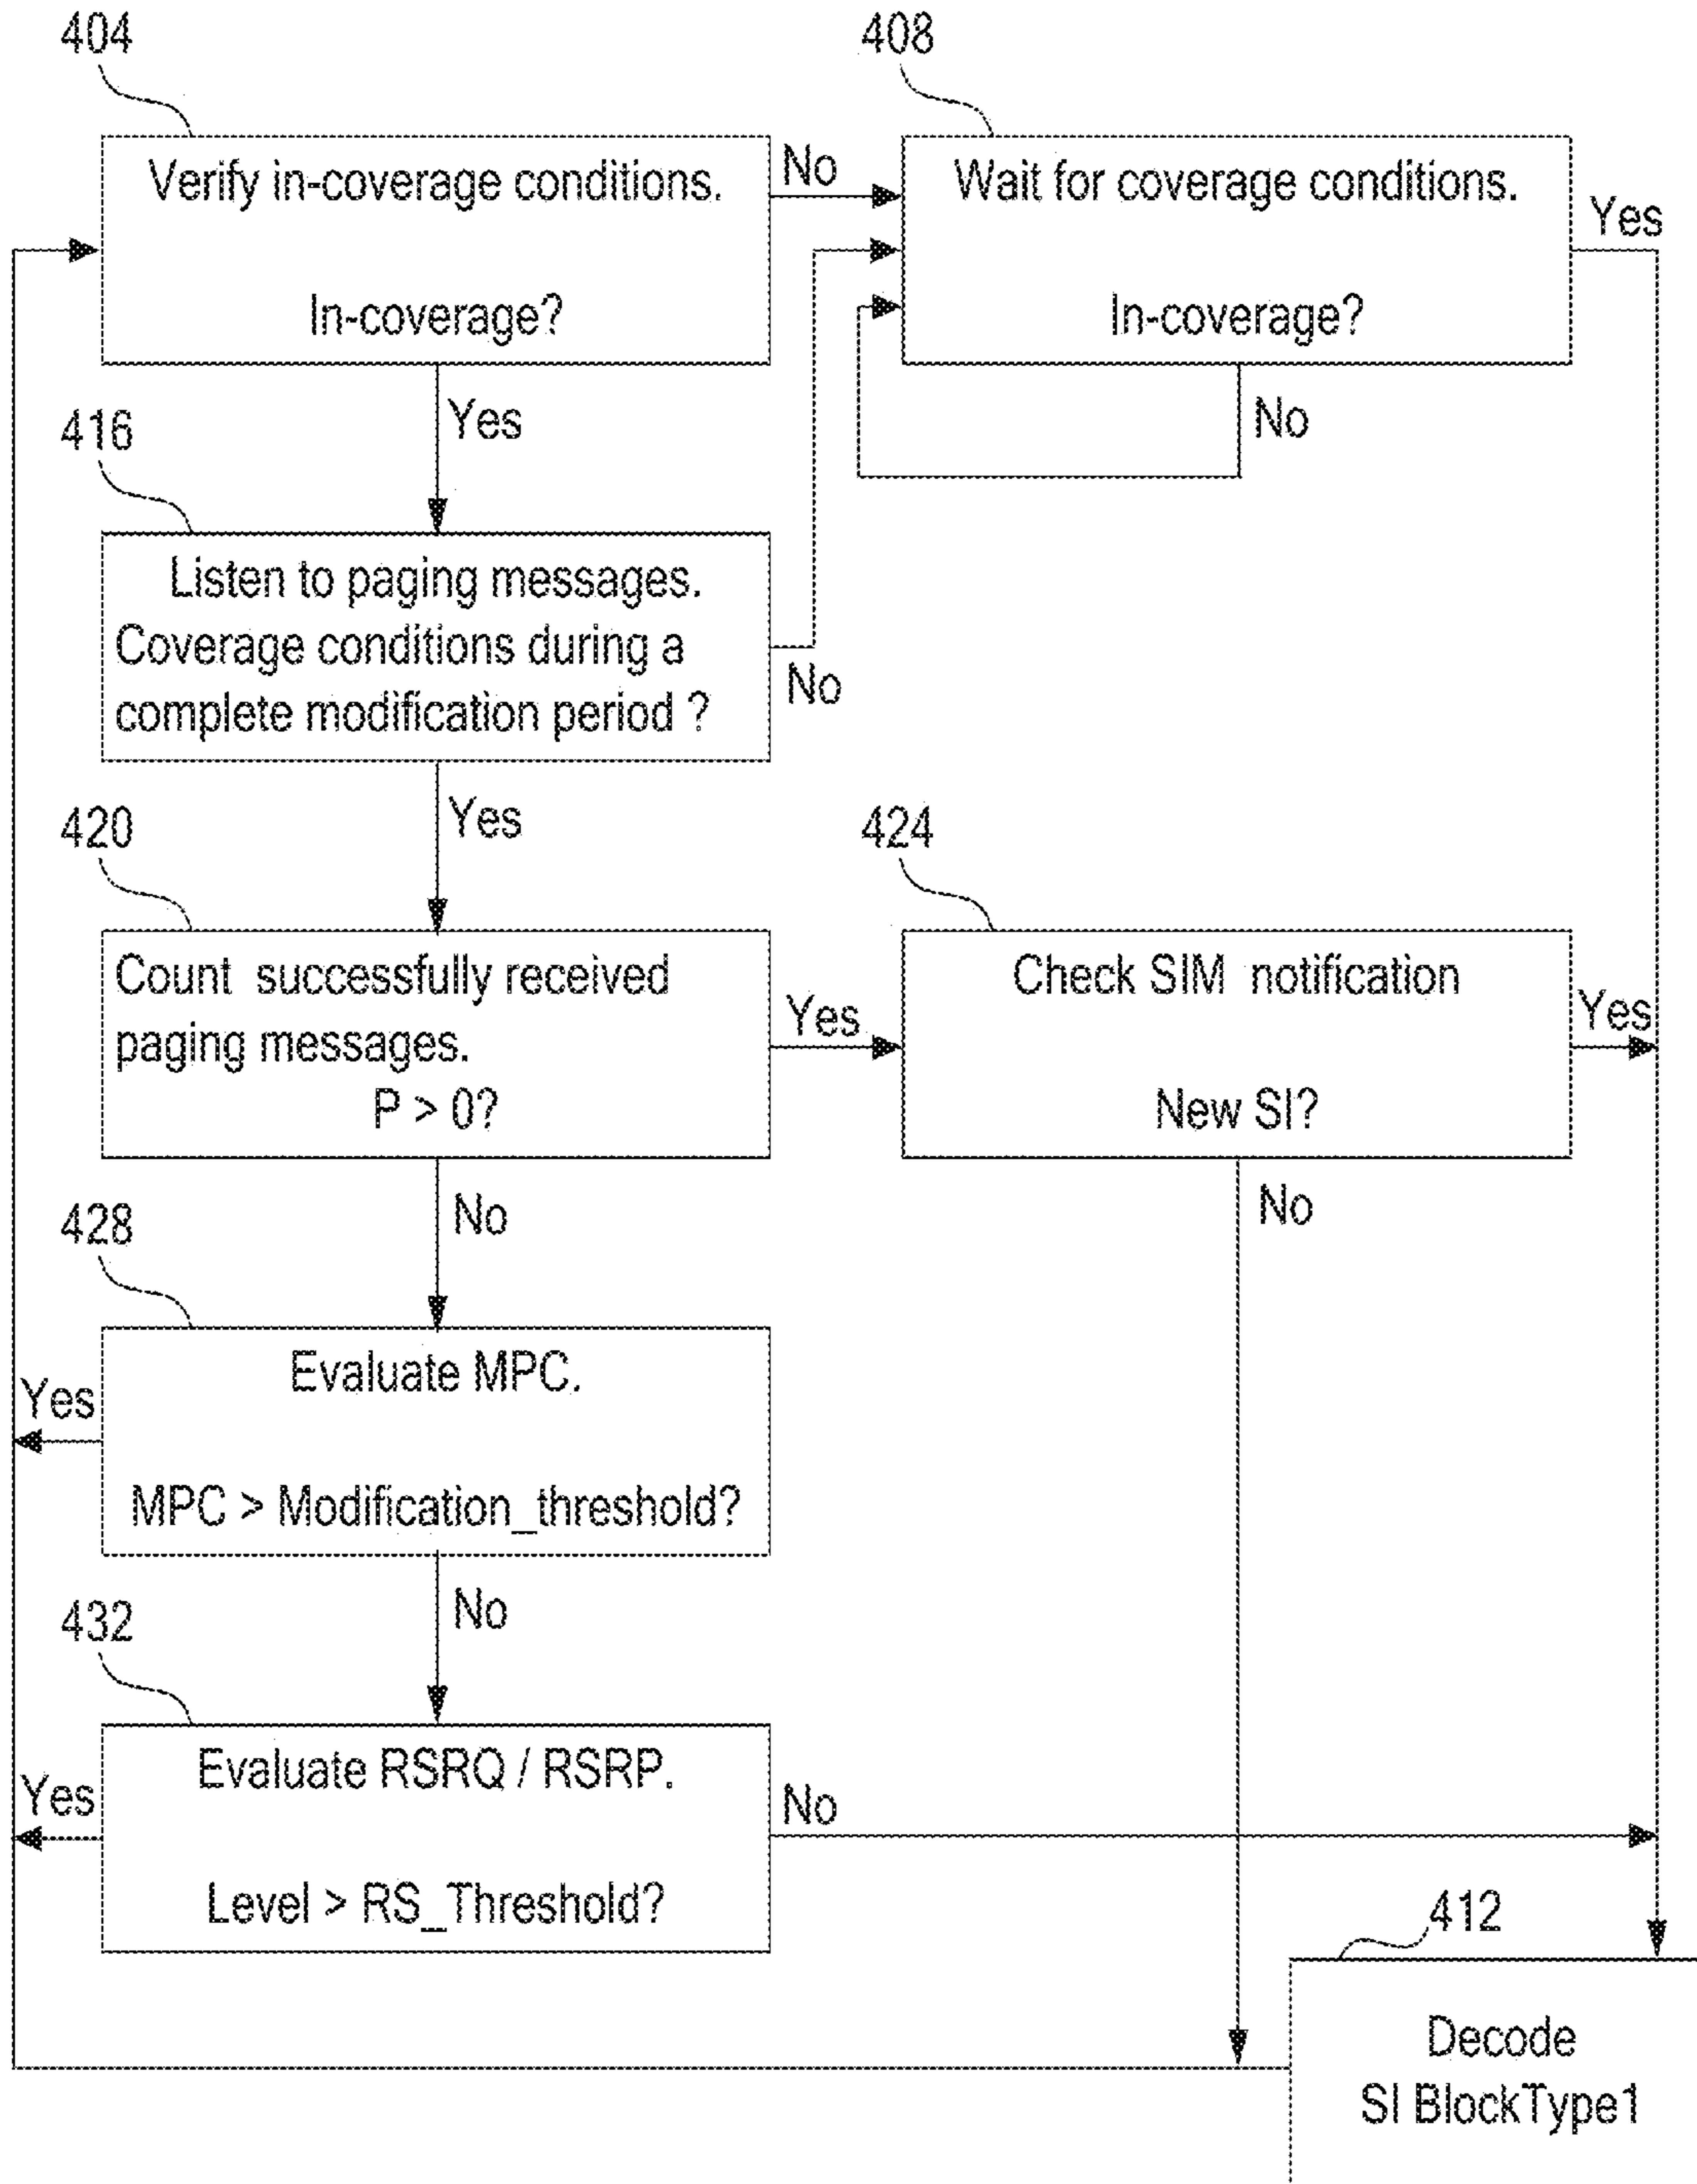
404

408

Verify in-coverage conditions.

In-coverage?

No

Wait for coverage conditions.

In-coverage?

Yes

Yes

No

416

Listen to paging messages.
Coverage conditions during a complete modification period ?

No

Yes

420

424

Count successfully received paging messages.
P > 0?

Yes

Check SIM notification

New SI?

Yes

No

No

428

Evaluate MPC.

MPC > Modification_threshold?

Yes

No

432

Evaluate RSRQ / RSRP.

Level > RS_Threshold?

Yes

No

412

Decode
SI BlockType1